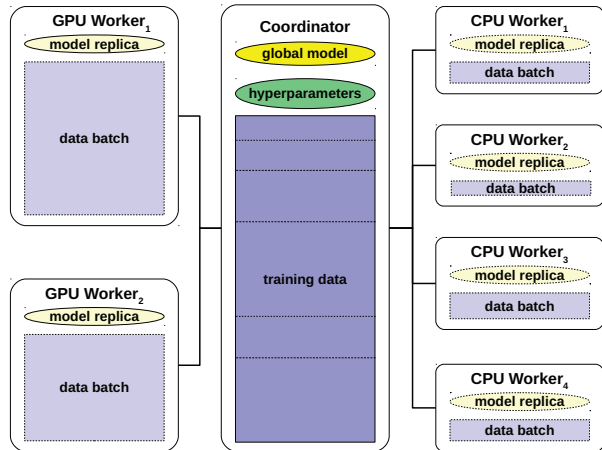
GPU Worker$_1$
model replica
data batch

GPU Worker$_2$
model replica
data batch

Coordinator
global model
hyperparameters
training data

CPU Worker$_1$
model replica
data batch

CPU Worker$_2$
model replica
data batch

CPU Worker$_3$
model replica
data batch

CPU Worker$_4$
model replica
data batch